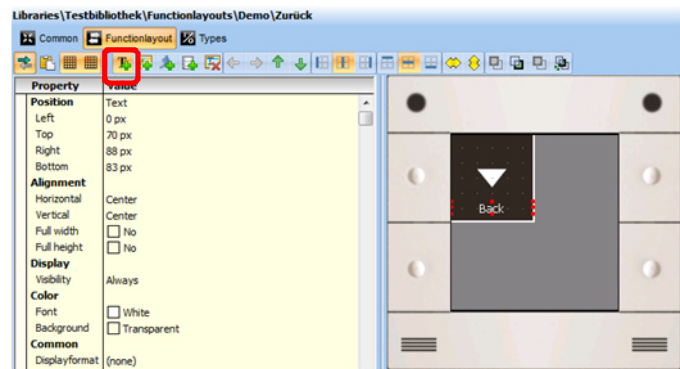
Libraries\Testbibliothek\Functionlayouts\Demo\Zurück

Common Functionlayout Types

| Property | Value |
|---|---|
| Position | Text |
| Left | 0 px |
| Top | 70 px |
| Right | 88 px |
| Bottom | 83 px |
| Alignment | |
| Horizontal | Center |
| Vertical | Center |
| Full width | No |
| Full height | No |
| Display | |
| Visibility | Always |
| Color | |
| Font | White |
| Background | Transparent |
| Common | |
| Displayformat | (none) |

Back